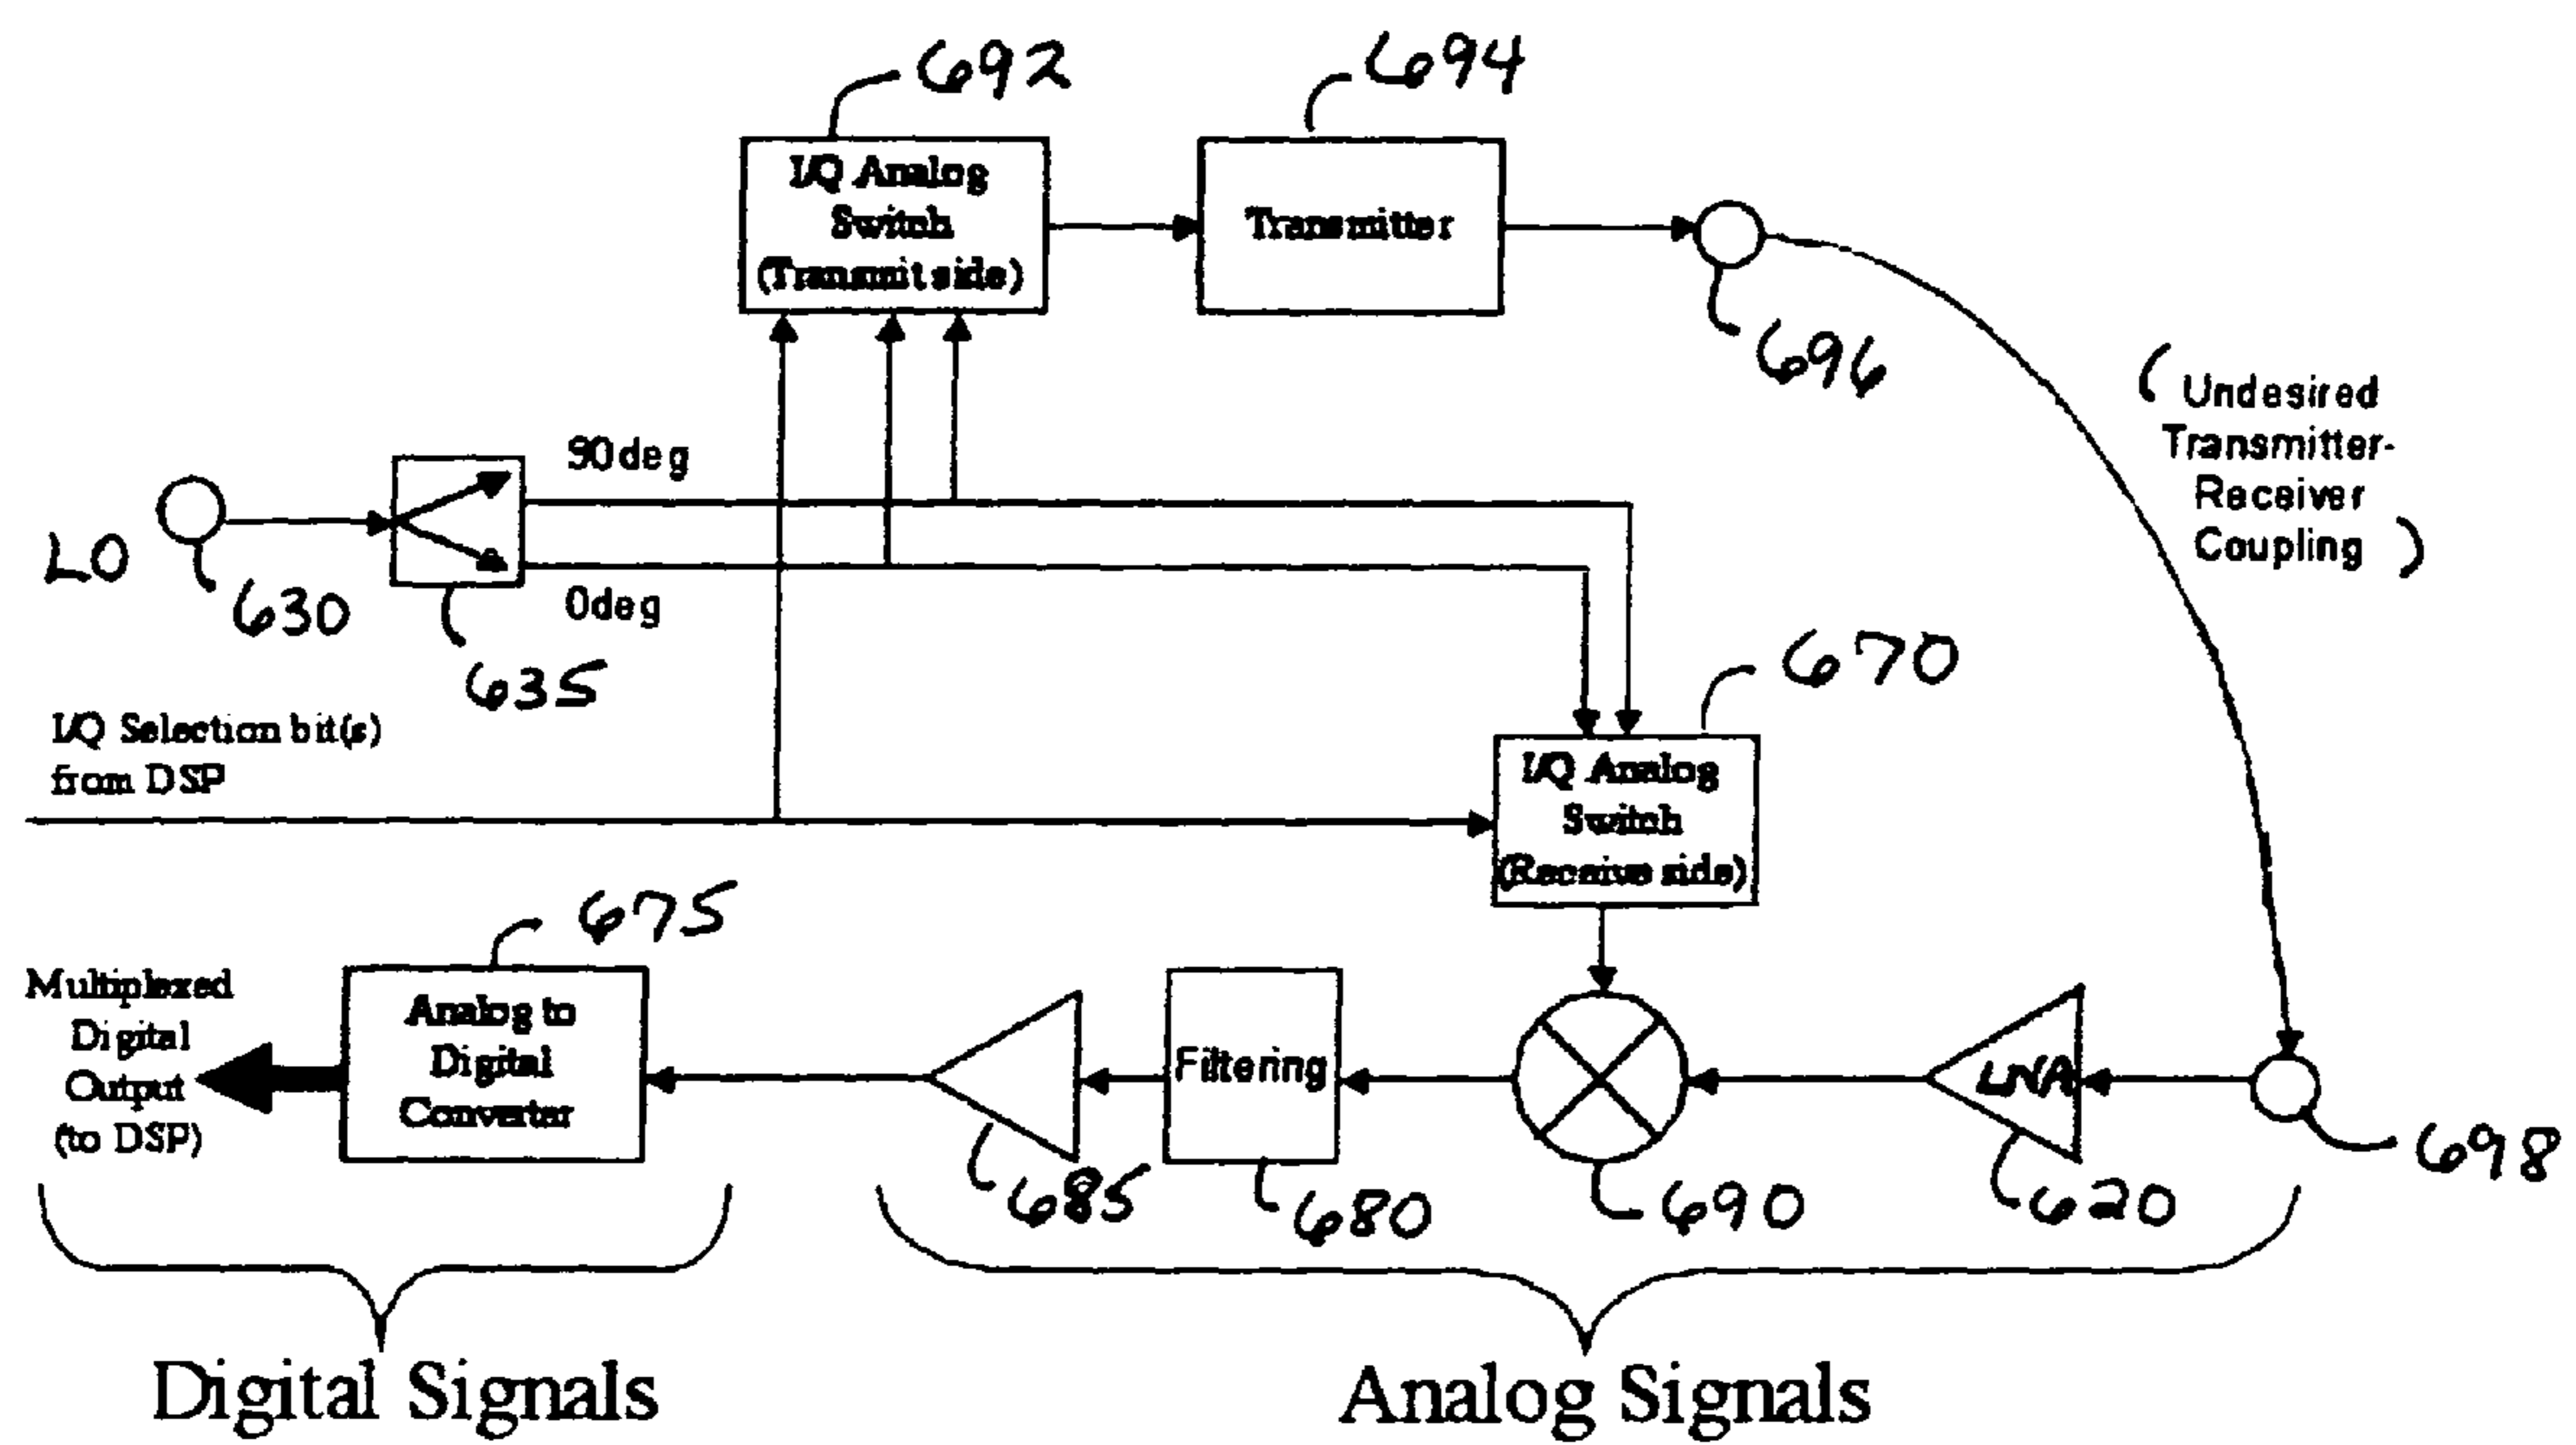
692

694

I/Q Analog Switch (Transmit side)

Transmitter

696

(Undesired Transmitter-Receiver Coupling)

90deg

LO

630

635

0deg

670

I/Q Selection bit(s) from DSP

I/Q Analog Switch (Receive side)

675

Multiplexed Digital Output (to DSP)

Analog to Digital Converter

Filtering

LNA

698

685

680

690

620

Digital Signals

Analog Signals